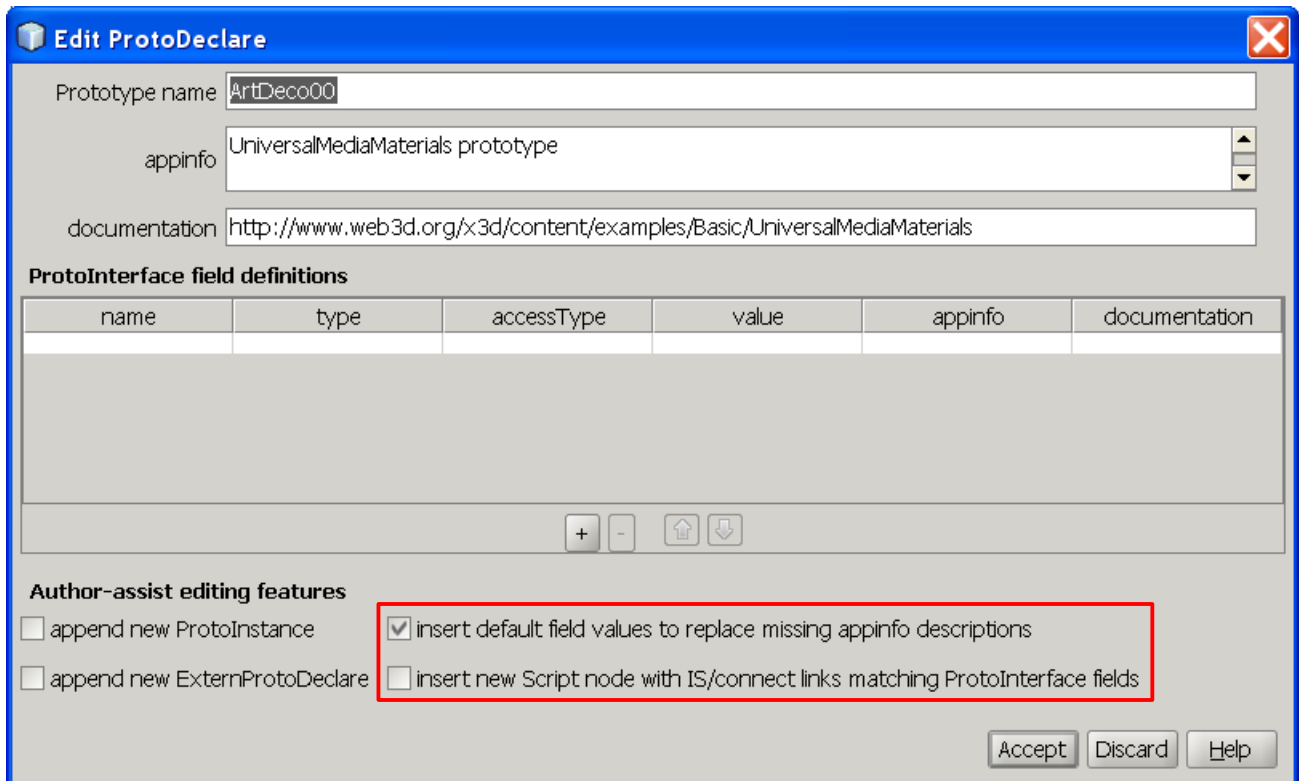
Edit ProtoDeclare

Prototype name ArtDeco00

appinfo UniversalMediaMaterials prototype

documentation http://www.web3d.org/x3d/content/examples/Basic/UniversalMediaMaterials

ProtoInterface field definitions

| name | type | accessType | value | appinfo | documentation |
|---|---|---|---|---|---|
| | | | | | |

+ -

Author-assist editing features

append new ProtoInstance

insert default field values to replace missing appinfo descriptions

append new ExternProtoDeclare

insert new Script node with IS/connect links matching ProtoInterface fields

Accept Discard Help